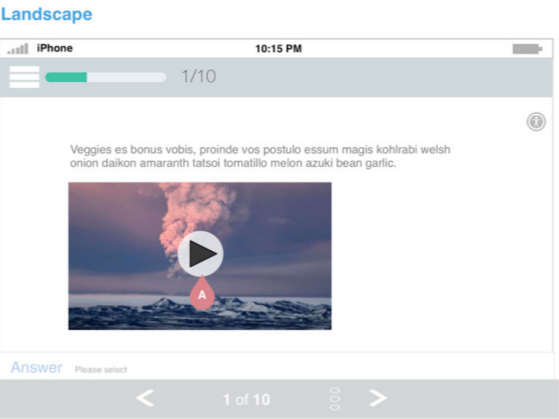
Landscape

iPhone
10:15 PM

1/10

Veggies es bonus vobis, proinde vos postulo essum magis kohlrabi welsh onion daikon amaranth tatsoi tomatillo melon azuki bean garlic.

A

Answer Please select

1 of 10